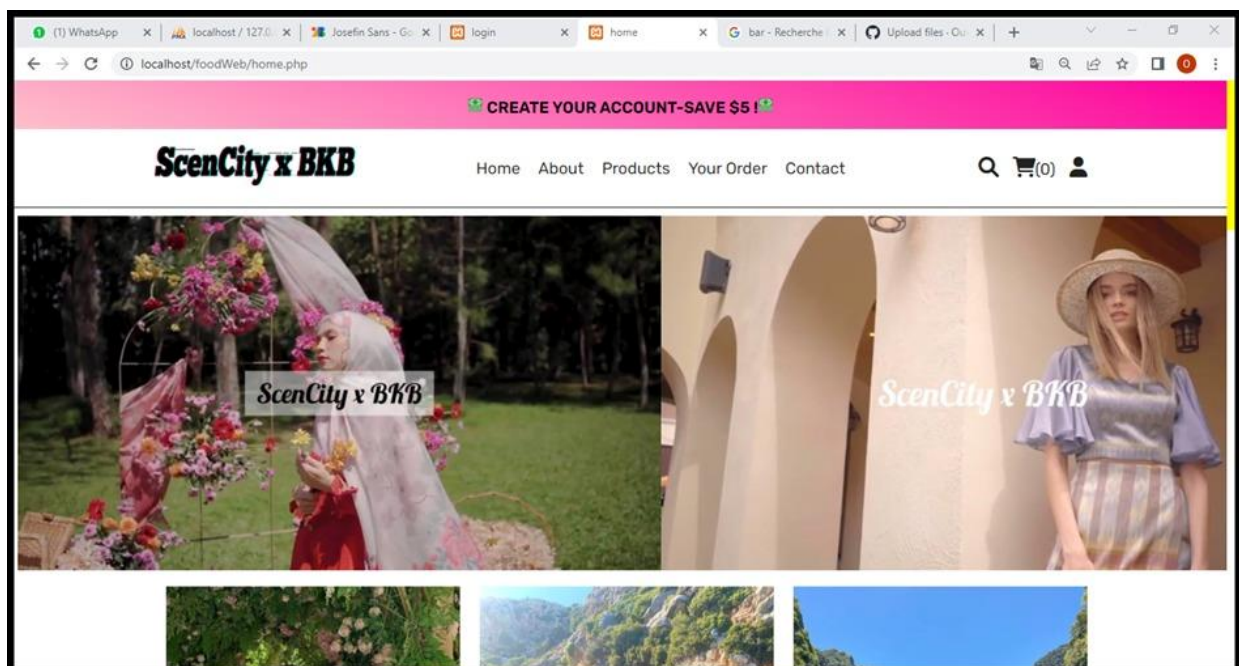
(1) WhatsApp × localhost / 127.0. × Josefin Sans - Go × login × home × bar - Recherche × Upload files · Ou × +

localhost/foodWeb/home.php

CREATE YOUR ACCOUNT-SAVE $5 !

ScenCity x BKB

Home About Products Your Order Contact

(0)

ScenCity x BKB

ScenCity x BKB